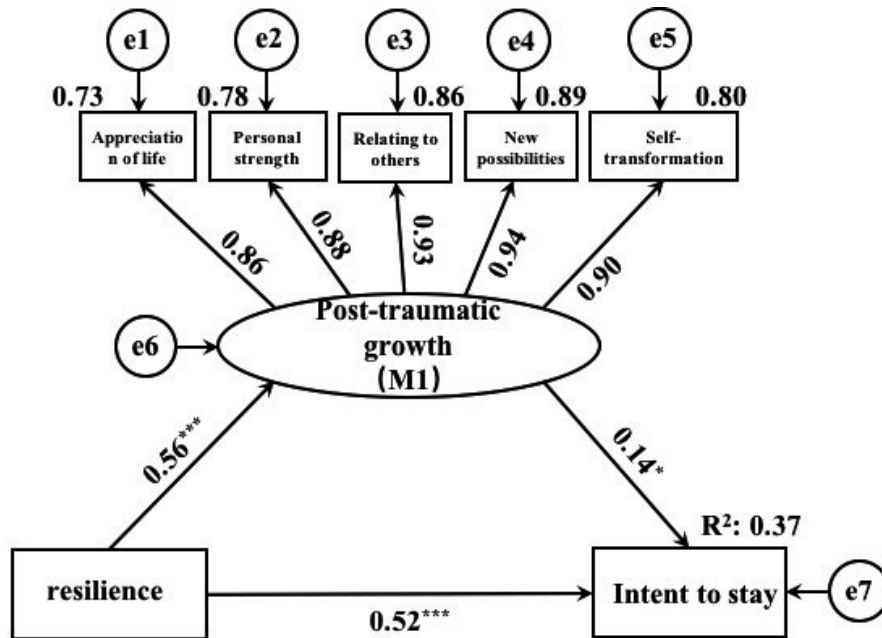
e1
e2
e3
e4
e5

0.73
0.78
0.86
0.89
0.80

Appreciation of life
Personal strength
Relating to others
New possibilities
Self-transformation

0.86
0.88
0.93
0.94
0.90

e6

Post-traumatic growth (M1)

0.56***

0.14*

R²: 0.37

resilience

Intent to stay

e7

0.52***